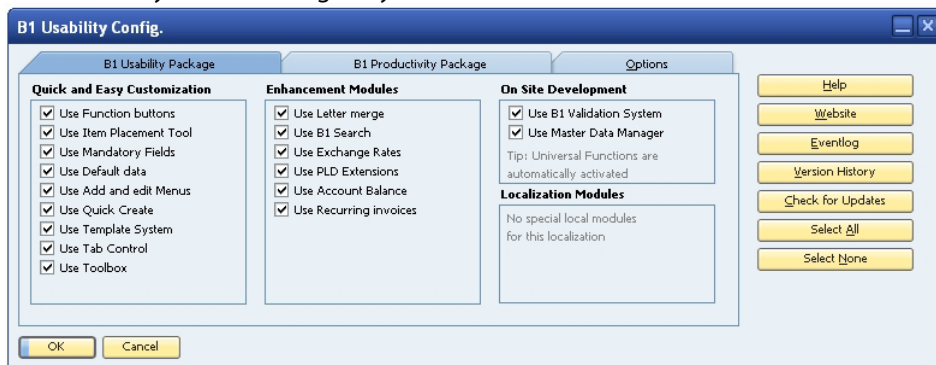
B1 Usability Config.

B1 Usability Package
B1 Productivity Package
Options

Quick and Easy Customization
Use Function buttons
Use Item Placement Tool
Use Mandatory Fields
Use Default data
Use Add and edit Menus
Use Quick Create
Use Template System
Use Tab Control
Use Toolbox

Enhancement Modules
Use Letter merge
Use B1 Search
Use Exchange Rates
Use PLD Extensions
Use Account Balance
Use Recurring invoices

On Site Development
Use B1 Validation System
Use Master Data Manager
Tip: Universal Functions are automatically activated

Localization Modules
No special local modules for this localization

Help
Website
Eventlog
Version History
Check for Updates
Select All
Select None

OK
Cancel